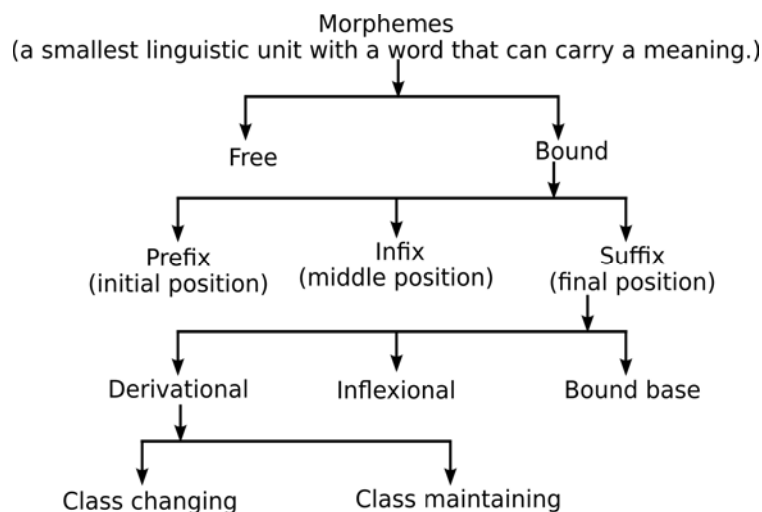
Morphemes
(a smallest linguistic unit with a word that can carry a meaning.)

Free

Bound

Prefix
(initial position)

Infix
(middle position)

Suffix
(final position)

Derivational

Inflexional

Bound base

Class changing

Class maintaining